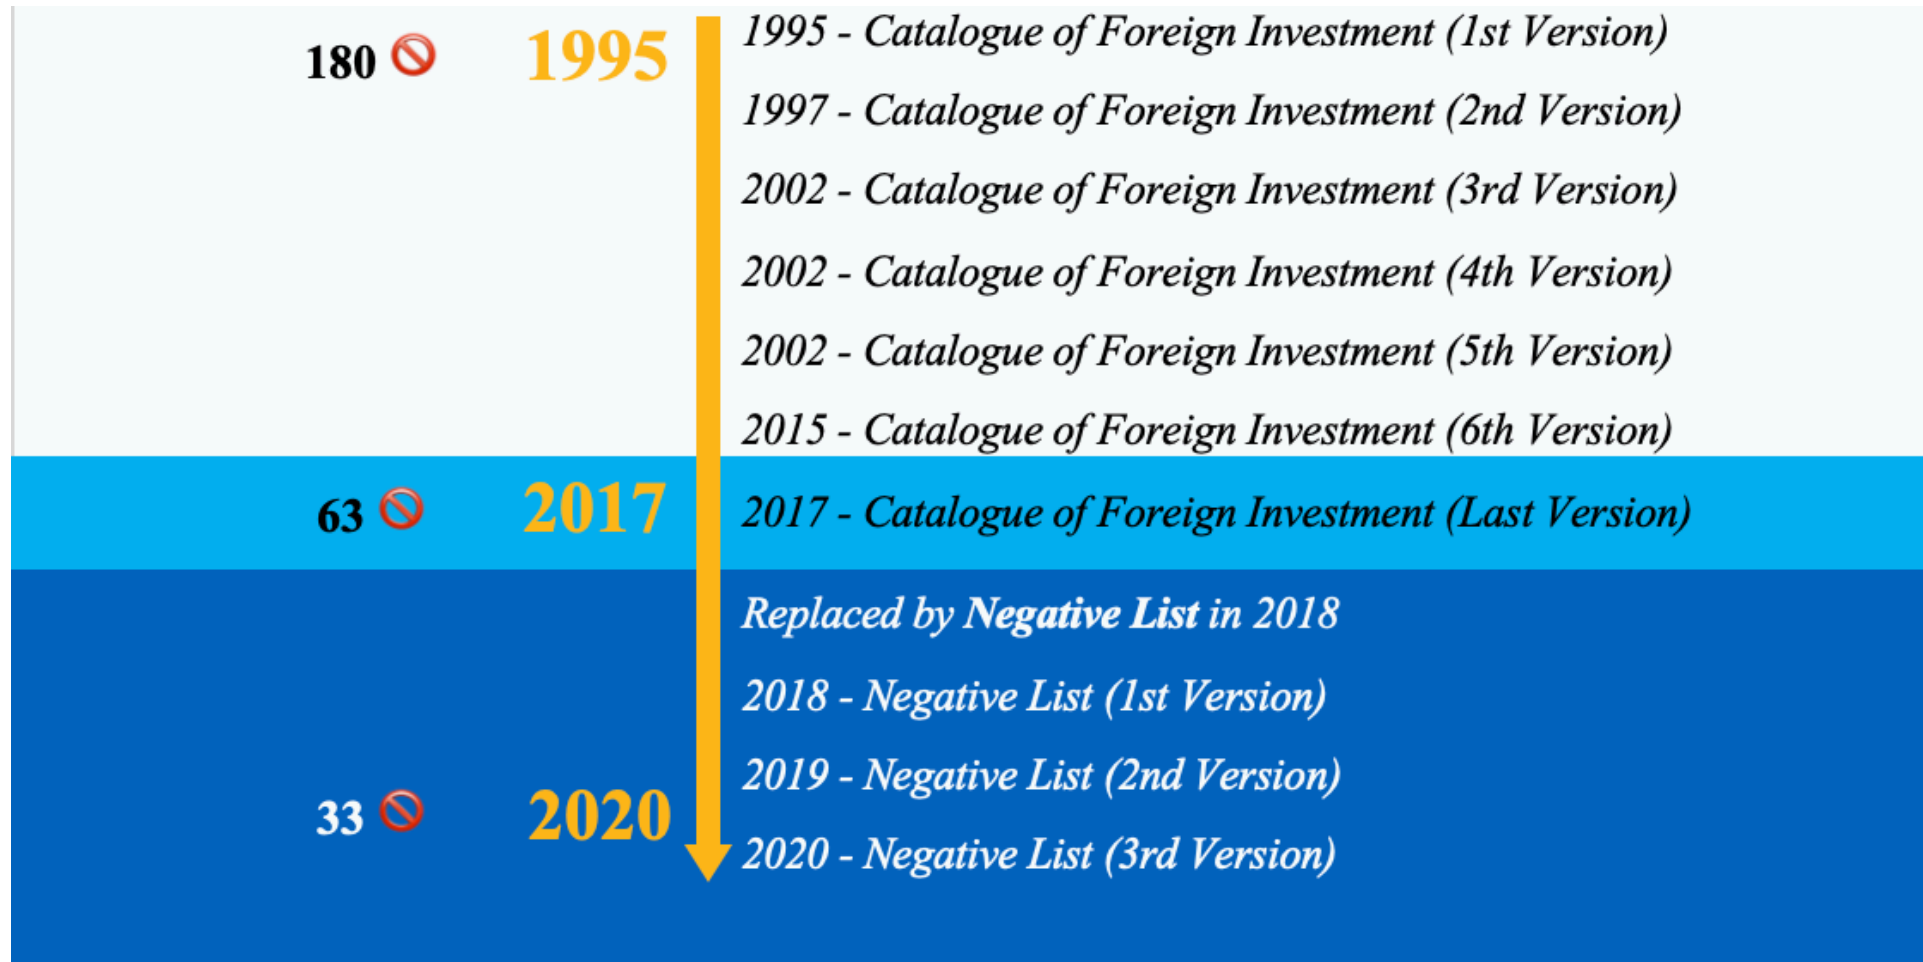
180 🚫

1995

1995 - Catalogue of Foreign Investment (1st Version)

1997 - Catalogue of Foreign Investment (2nd Version)

2002 - Catalogue of Foreign Investment (3rd Version)

2002 - Catalogue of Foreign Investment (4th Version)

2002 - Catalogue of Foreign Investment (5th Version)

2015 - Catalogue of Foreign Investment (6th Version)

63 🚫

2017

2017 - Catalogue of Foreign Investment (Last Version)

Replaced by **Negative List** in 2018

2018 - Negative List (1st Version)

2019 - Negative List (2nd Version)

33 🚫

2020

2020 - Negative List (3rd Version)